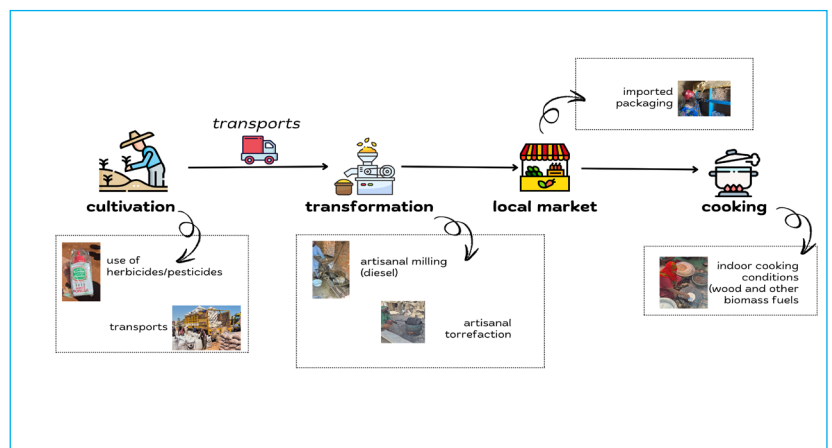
imported packaging

transports

cultivation

transformation

local market

cooking

use of herbicides/pesticides

transports

artisanal milling (diesel)

artisanal torrefaction

indoor cooking conditions (wood and other biomass fuels